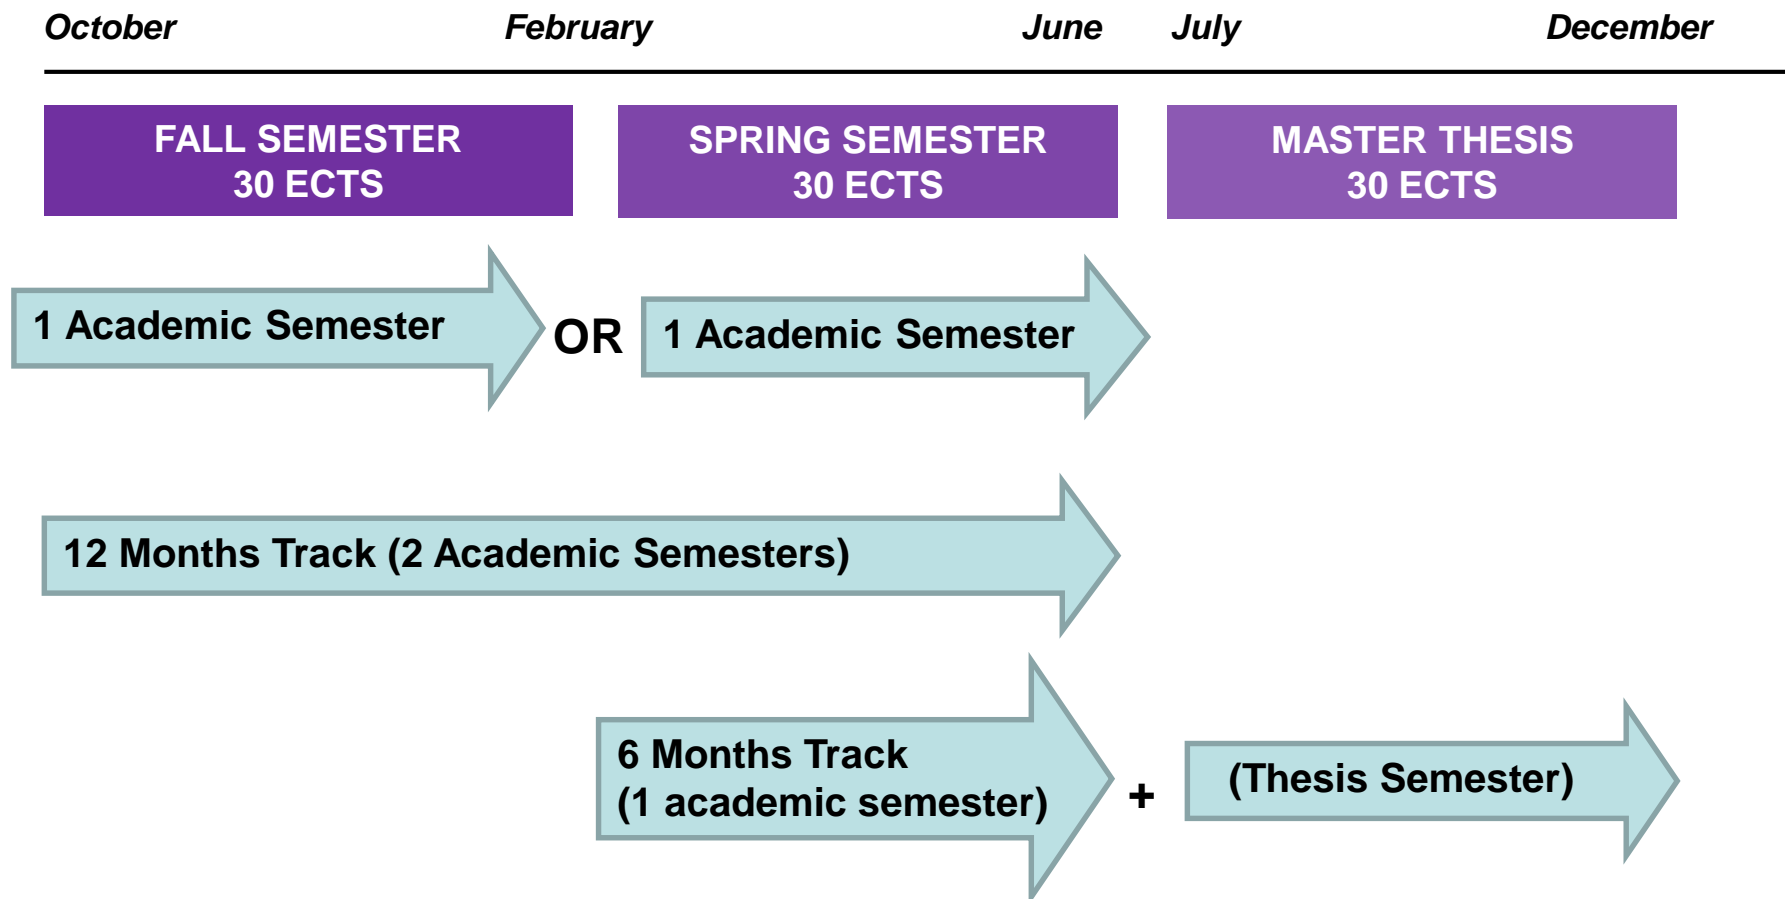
October February June July December

FALL SEMESTER
30 ECTS

SPRING SEMESTER
30 ECTS

MASTER THESIS
30 ECTS

1 Academic Semester

OR

1 Academic Semester

12 Months Track (2 Academic Semesters)

6 Months Track
(1 academic semester)

+

(Thesis Semester)